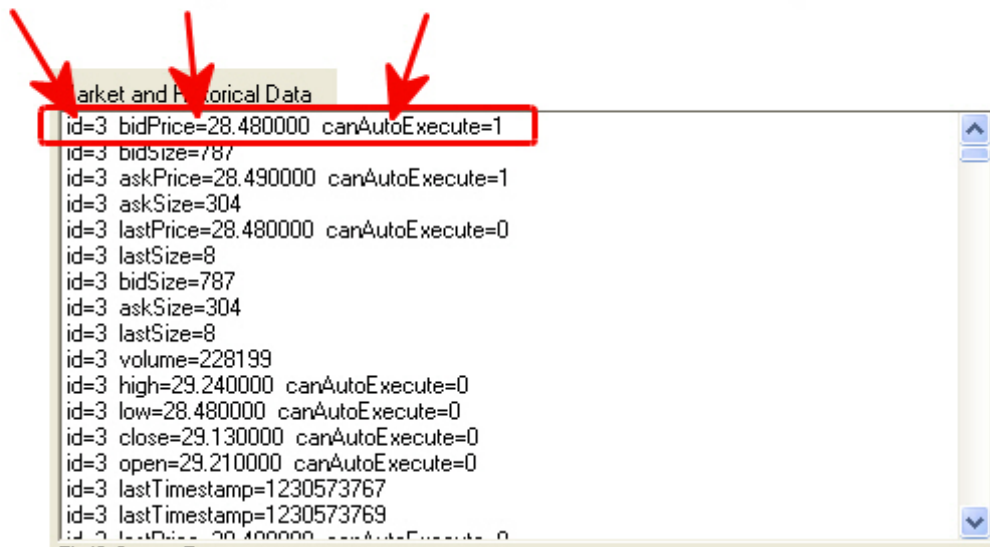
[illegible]arket and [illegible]torical Data

id=3 bidPrice=28.480000 canAutoExecute=1
id=3 bidSize=787
id=3 askPrice=28.490000 canAutoExecute=1
id=3 askSize=304
id=3 lastPrice=28.480000 canAutoExecute=0
id=3 lastSize=8
id=3 bidSize=787
id=3 askSize=304
id=3 lastSize=8
id=3 volume=228199
id=3 high=29.240000 canAutoExecute=0
id=3 low=28.480000 canAutoExecute=0
id=3 close=29.130000 canAutoExecute=0
id=3 open=29.210000 canAutoExecute=0
id=3 lastTimestamp=1230573767
id=3 lastTimestamp=1230573769
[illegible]